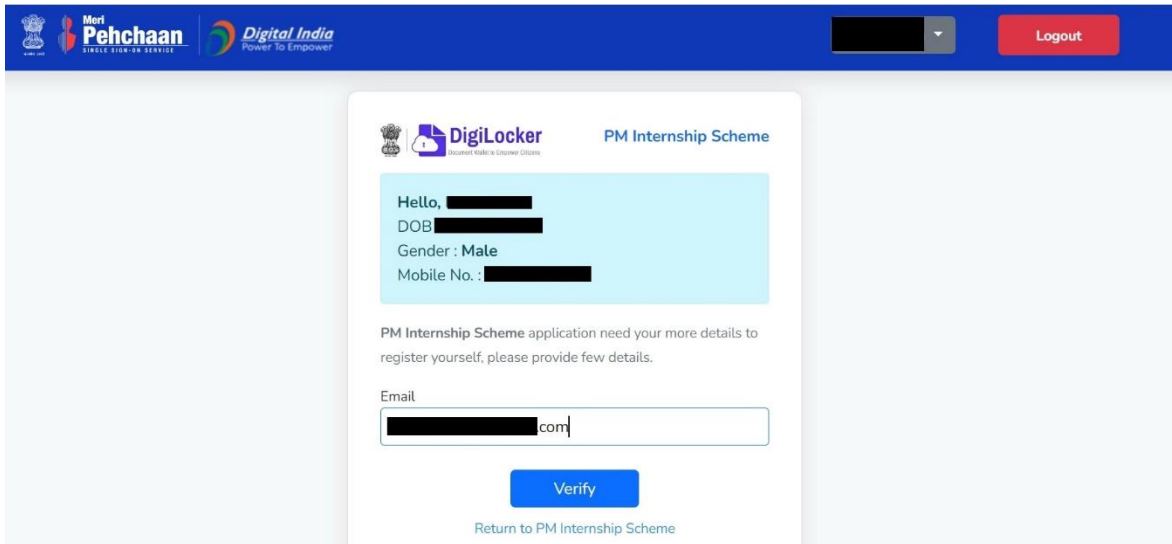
Meri Pehchaan SINGLE SIGN-ON SERVICE

Digital India Power To Empower

Logout

DigiLocker Document Wallet to Empower Citizens

PM Internship Scheme

Hello, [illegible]
DOB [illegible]
Gender : Male
Mobile No. : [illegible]

PM Internship Scheme application need your more details to register yourself, please provide few details.

Email
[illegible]com

Verify

Return to PM Internship Scheme